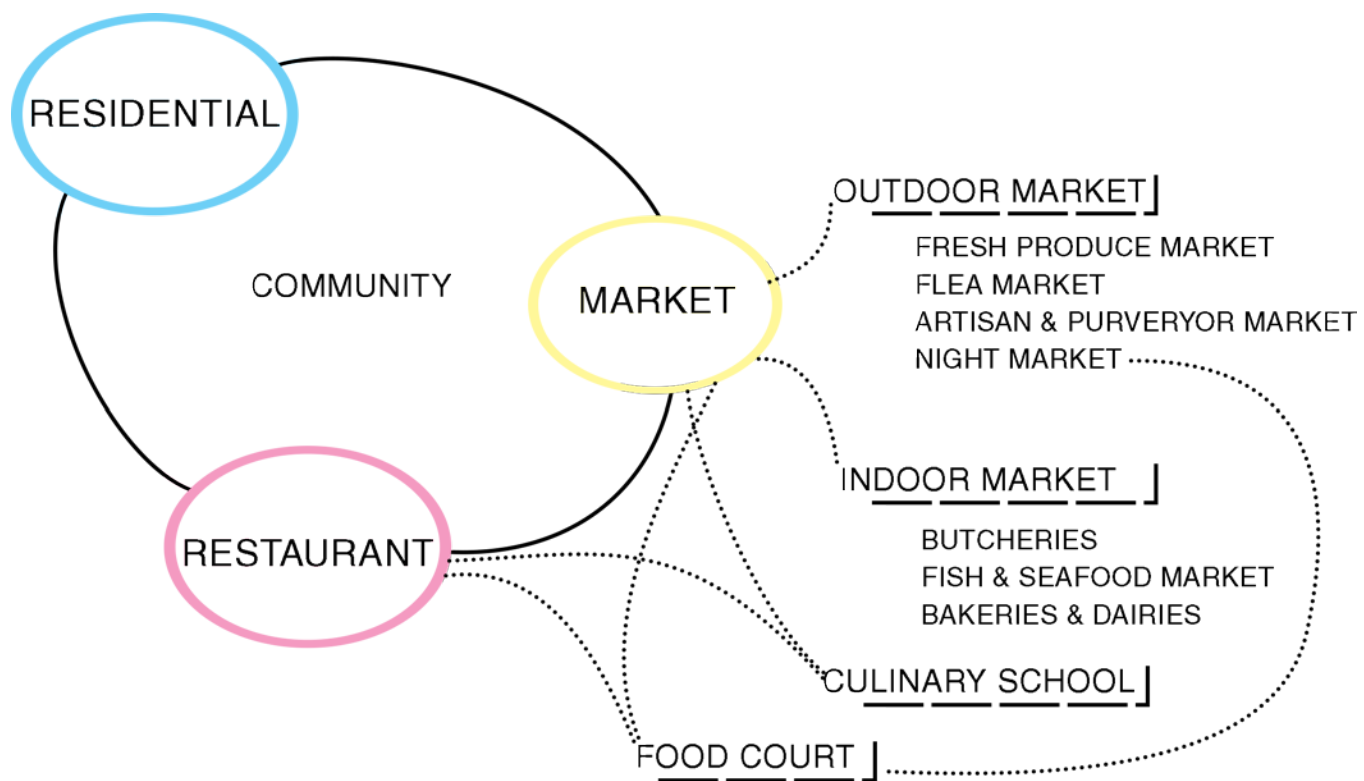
RESIDENTIAL

COMMUNITY

MARKET

RESTAURANT

OUTDOOR MARKET

FRESH PRODUCE MARKET
FLEA MARKET
ARTISAN & PURVERYOR MARKET
NIGHT MARKET

INDOOR MARKET

BUTCHERIES
FISH & SEAFOOD MARKET
BAKERIES & DAIRIES

CULINARY SCHOOL

FOOD COURT